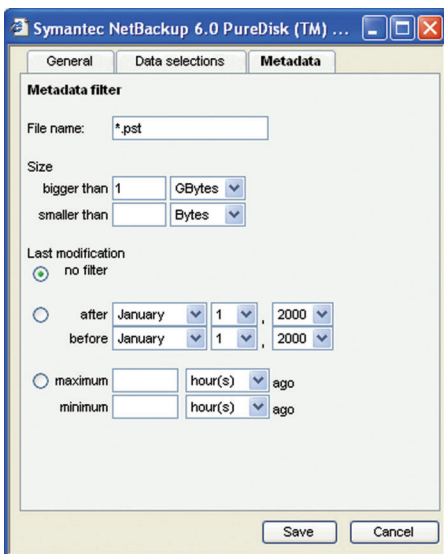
Symantec NetBackup 6.0 PureDisk (TM) ...

General | Data selections | Metadata

Metadata filter

File name: *.pst

Size
bigger than 1 GBytes
smaller than Bytes

Last modification
no filter

after January 1 , 2000
before January 1 , 2000

maximum hour(s) ago
minimum hour(s) ago

Save Cancel